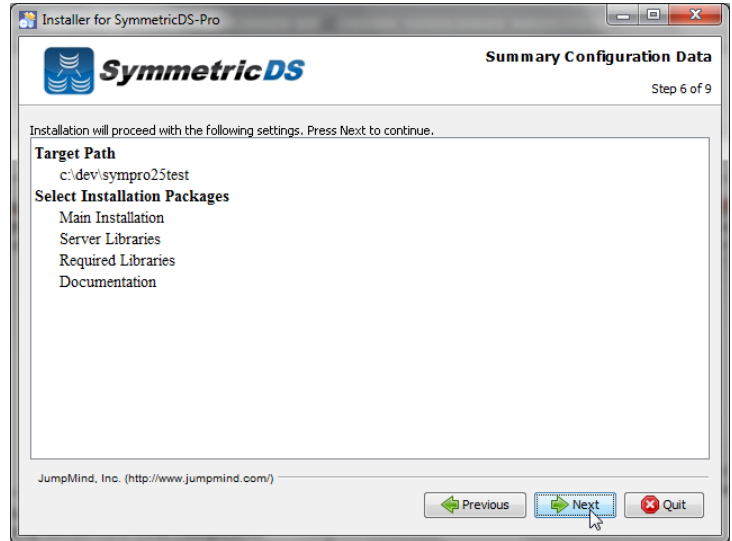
Installer for SymmetricDS-Pro

SymmetricDS

Summary Configuration Data

Step 6 of 9

Installation will proceed with the following settings. Press Next to continue.

Target Path
c:\dev\sympro25test
Select Installation Packages
Main Installation
Server Libraries
Required Libraries
Documentation

JumpMind, Inc. (http://www.jumpmind.com/)

Previous

Next

Quit